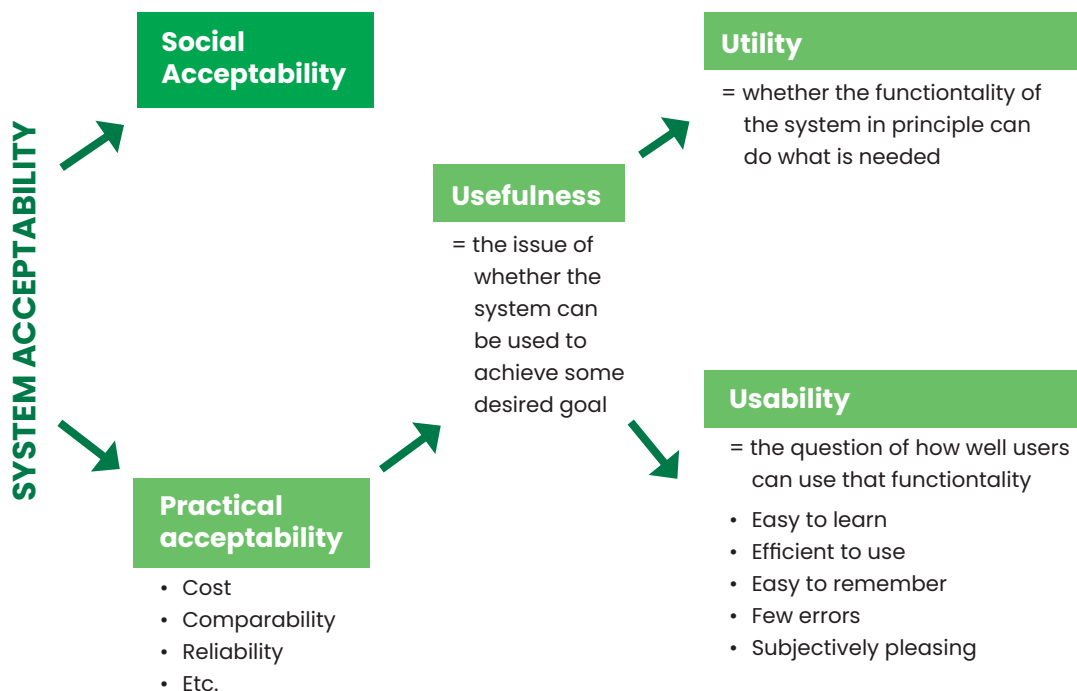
SYSTEM ACCEPTABILITY

Social Acceptability

Practical acceptability

- Cost
- Comparability
- Reliability
- Etc.

Usefulness

= the issue of whether the system can be used to achieve some desired goal

Utility

= whether the functontality of the system in principle can do what is needed

Usability

= the question of how well users can use that functontality

- Easy to learn
- Efficient to use
- Easy to remember
- Few errors
- Subjectively pleasing